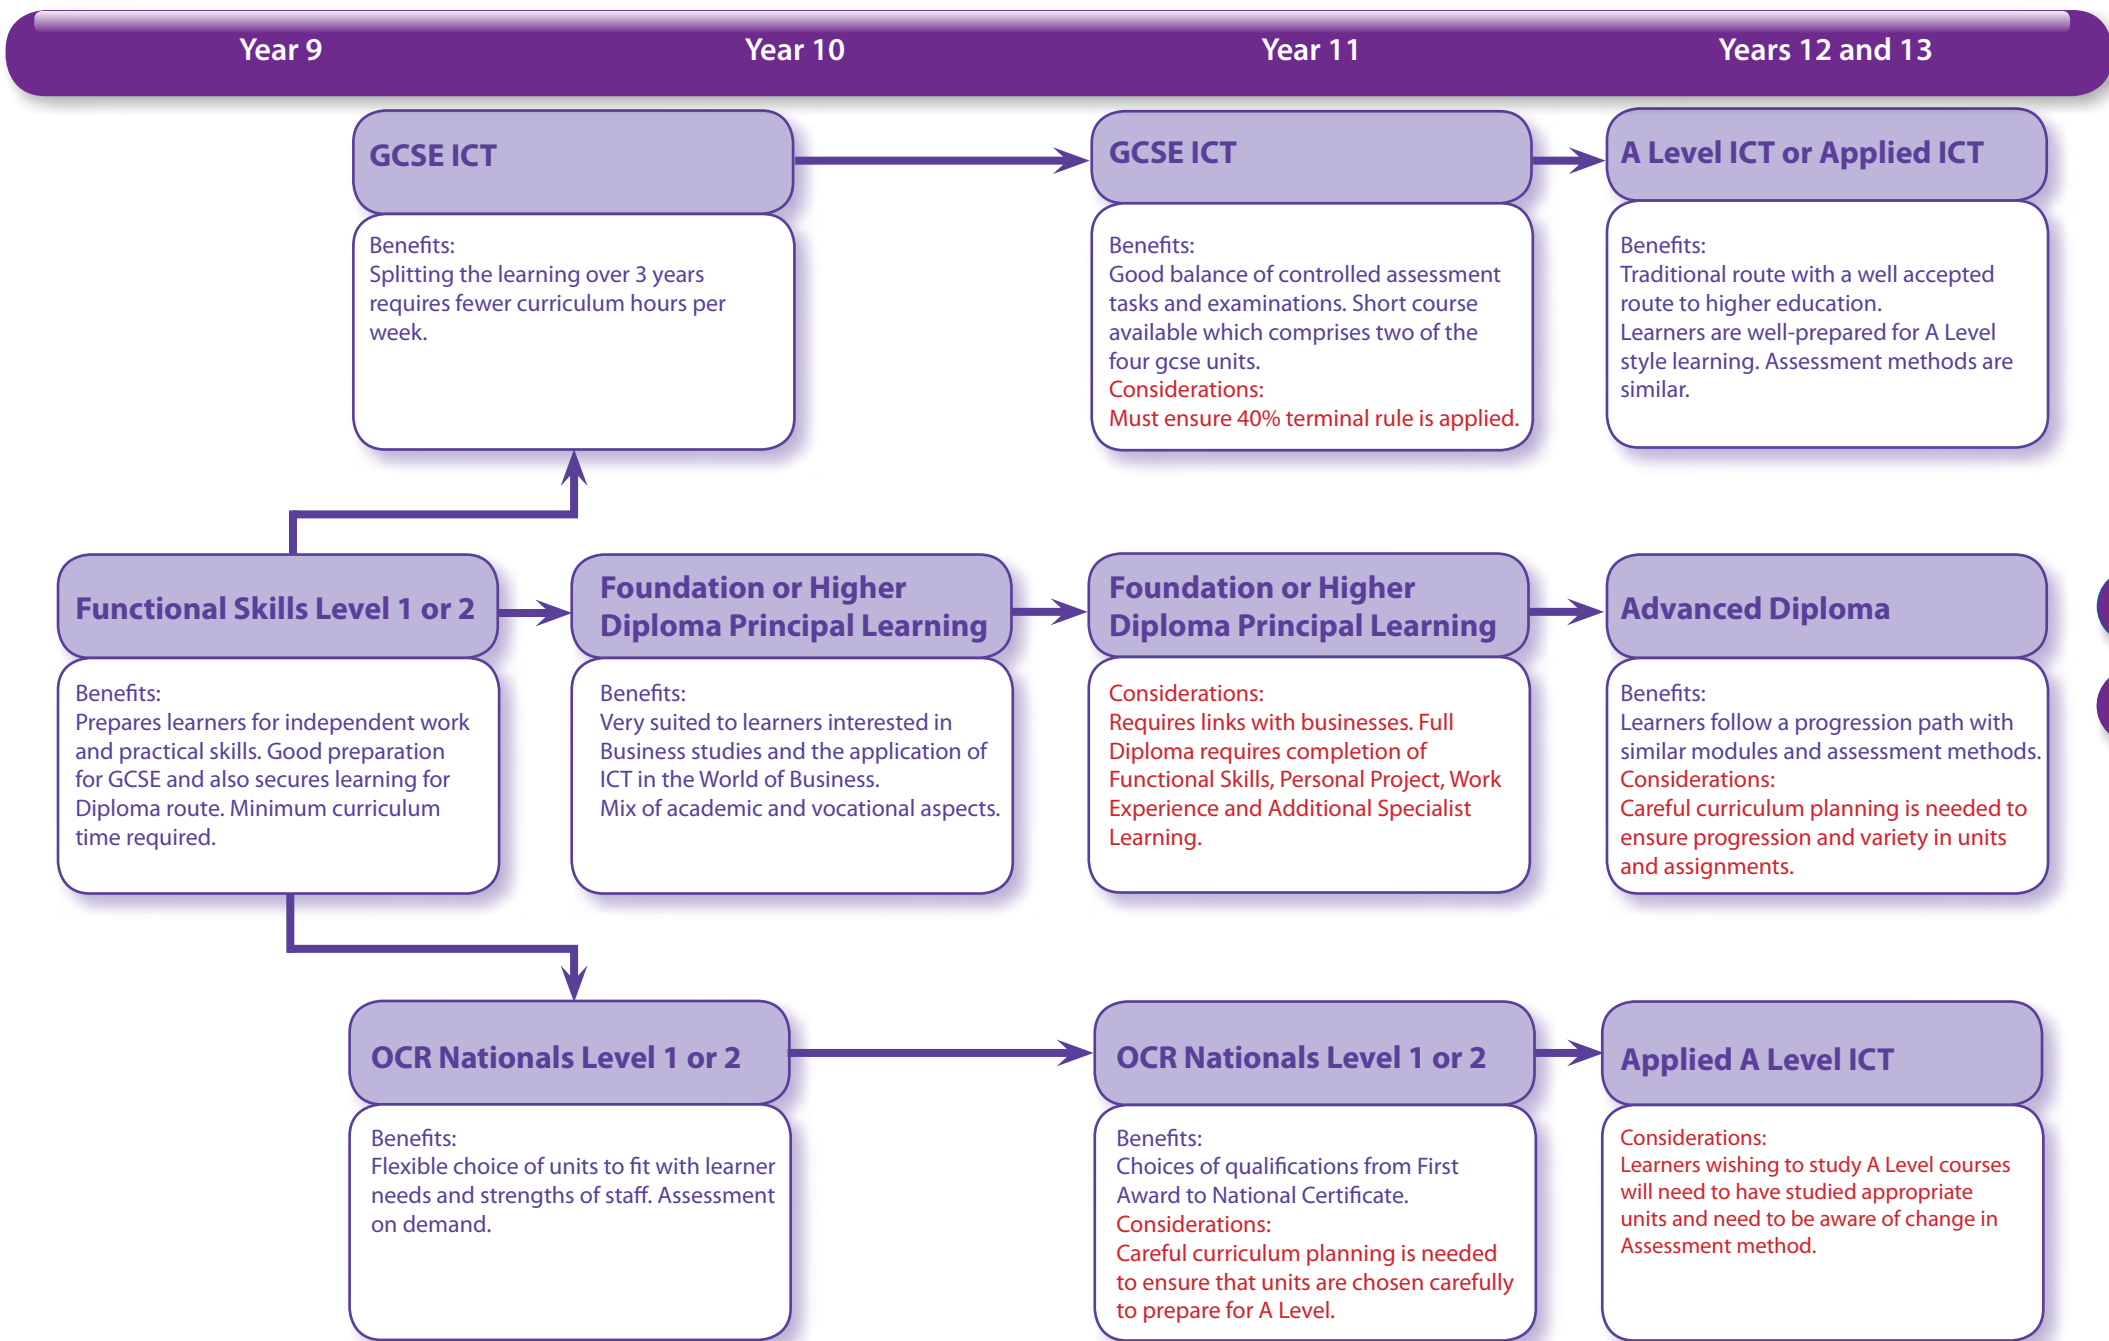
Year 9
Year 10
Year 11
Years 12 and 13

GCSE ICT

Benefits:
Splitting the learning over 3 years requires fewer curriculum hours per week.

GCSE ICT

Benefits:
Good balance of controlled assessment tasks and examinations. Short course available which comprises two of the four gcse units.
Considerations:
Must ensure 40% terminal rule is applied.

A Level ICT or Applied ICT

Benefits:
Traditional route with a well accepted route to higher education.
Learners are well-prepared for A Level style learning. Assessment methods are similar.

Functional Skills Level 1 or 2

Benefits:
Prepares learners for independent work and practical skills. Good preparation for GCSE and also secures learning for Diploma route. Minimum curriculum time required.

Foundation or Higher Diploma Principal Learning

Benefits:
Very suited to learners interested in Business studies and the application of ICT in the World of Business.
Mix of academic and vocational aspects.

Foundation or Higher Diploma Principal Learning

Considerations:
Requires links with businesses. Full Diploma requires completion of Functional Skills, Personal Project, Work Experience and Additional Specialist Learning.

Advanced Diploma

Benefits:
Learners follow a progression path with similar modules and assessment methods.
Considerations:
Careful curriculum planning is needed to ensure progression and variety in units and assignments.

OCR Nationals Level 1 or 2

Benefits:
Flexible choice of units to fit with learner needs and strengths of staff. Assessment on demand.

OCR Nationals Level 1 or 2

Benefits:
Choices of qualifications from First Award to National Certificate.
Considerations:
Careful curriculum planning is needed to ensure that units are chosen carefully to prepare for A Level.

Applied A Level ICT

Considerations:
Learners wishing to study A Level courses will need to have studied appropriate units and need to be aware of change in Assessment method.